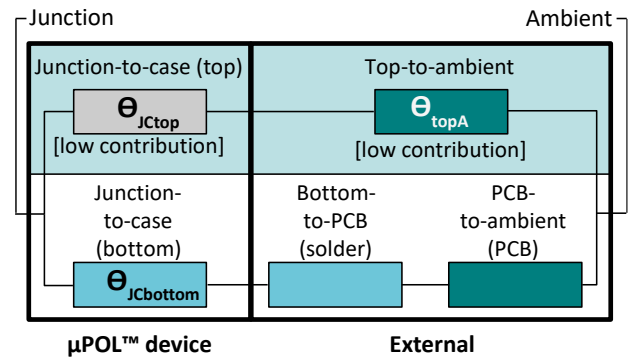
Junction

Ambient

Junction-to-case (top)

$\theta_{JCtop}$

[low contribution]

Top-to-ambient

$\theta_{topA}$

[low contribution]

Junction-to-case (bottom)

$\theta_{JCbottom}$

Bottom-to-PCB (solder)

PCB-to-ambient (PCB)

µPOL™ device

External